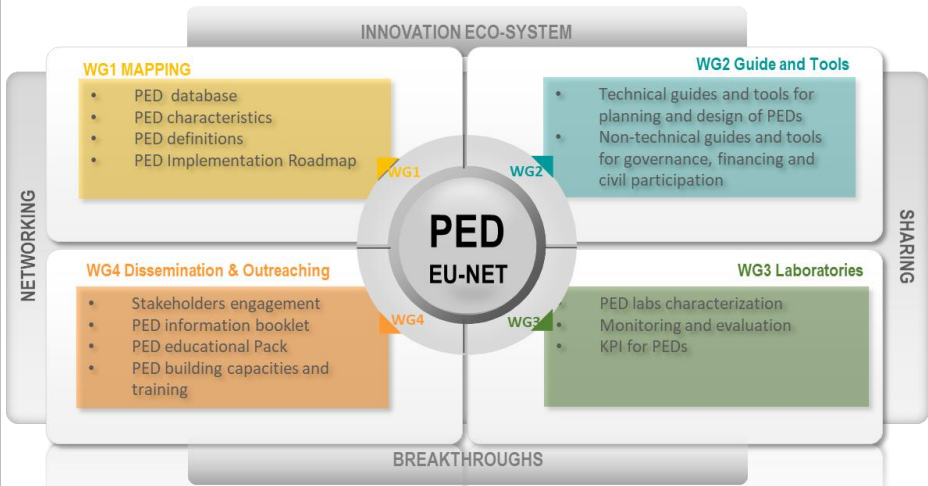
INNOVATION ECO-SYSTEM

WG1 MAPPING
- PED database
- PED characteristics
- PED definitions
- PED Implementation Roadmap

WG1

WG2 Guide and Tools
- Technical guides and tools for planning and design of PEDs
- Non-technical guides and tools for governance, financing and civil participation

WG2

NETWORKING

PED
EU-NET

SHARING

WG4 Dissemination & Outreaching
- Stakeholders engagement
- PED information booklet
- PED educational Pack
- PED building capacities and training

WG4

WG3 Laboratories
- PED labs characterization
- Monitoring and evaluation
- KPI for PEDs

WG3

BREAKTHROUGHS